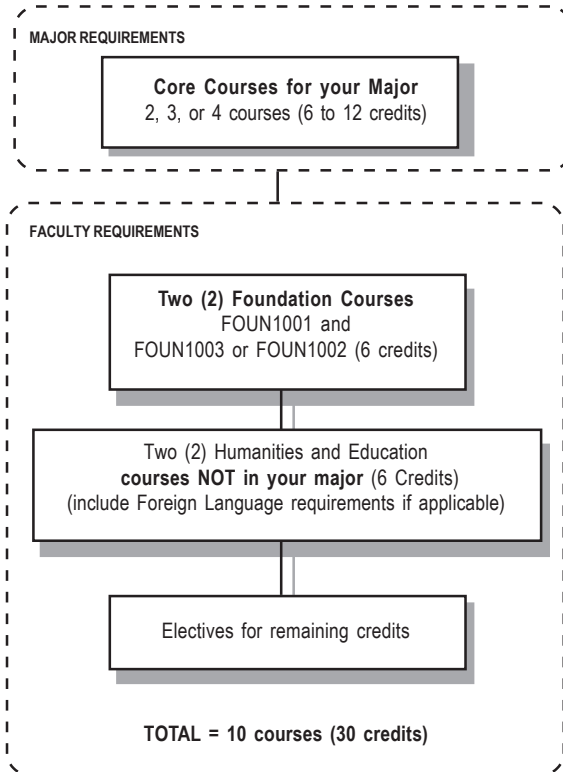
MAJOR REQUIREMENTS

Core Courses for your Major
2, 3, or 4 courses (6 to 12 credits)

FACULTY REQUIREMENTS

Two (2) Foundation Courses
FOUN1001 and
FOUN1003 or FOUN1002 (6 credits)

Two (2) Humanities and Education
courses NOT in your major (6 Credits)
(include Foreign Language requirements if applicable)

Electives for remaining credits

TOTAL = 10 courses (30 credits)